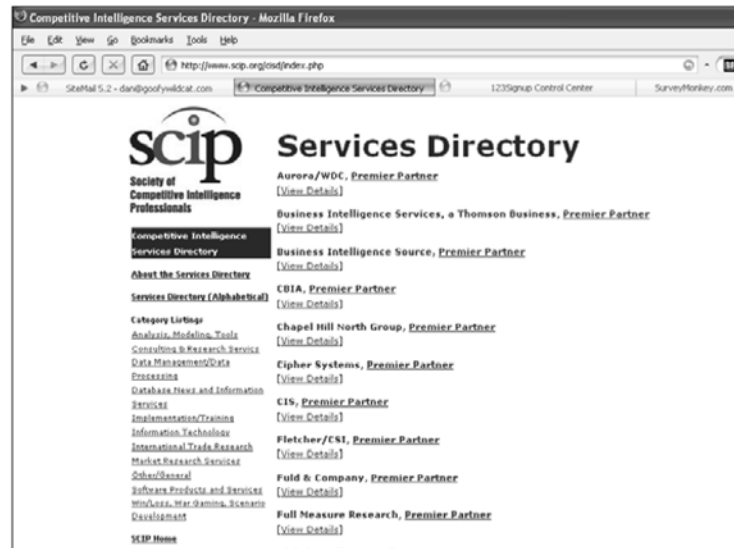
Competitive Intelligence Services Directory - Mozilla Firefox

File Edit View Go Bookmarks Tools Help

http://www.scip.org/cisd/index.php

SiteMail 5.2 - dan@goofywildcat.com | Competitive Intelligence Services Directory | 123Signup Control Center | SurveyMonkey.com

scip
Society of Competitive Intelligence Professionals

Competitive Intelligence Services Directory

About the Services Directory

Services Directory (Alphabetical)

Category Listings
Analysis, Modeling, Tools
Consulting & Research Services
Data Management/Data Processing
Database News and Information Services
Implementation/Training
Information Technology
International Trade Research
Market Research Services
Other/General
Software Products and Services
Win/Loss, War Gaming, Scenario Development

SCIP Home

Services Directory

Aurora/WDC, Premier Partner
[View Details]

Business Intelligence Services, a Thomson Business, Premier Partner
[View Details]

Business Intelligence Source, Premier Partner
[View Details]

CBIA, Premier Partner
[View Details]

Chapel Hill North Group, Premier Partner
[View Details]

Cipher Systems, Premier Partner
[View Details]

CIS, Premier Partner
[View Details]

Fletcher/CSI, Premier Partner
[View Details]

Fuld & Company, Premier Partner
[View Details]

Full Measure Research, Premier Partner
[View Details]